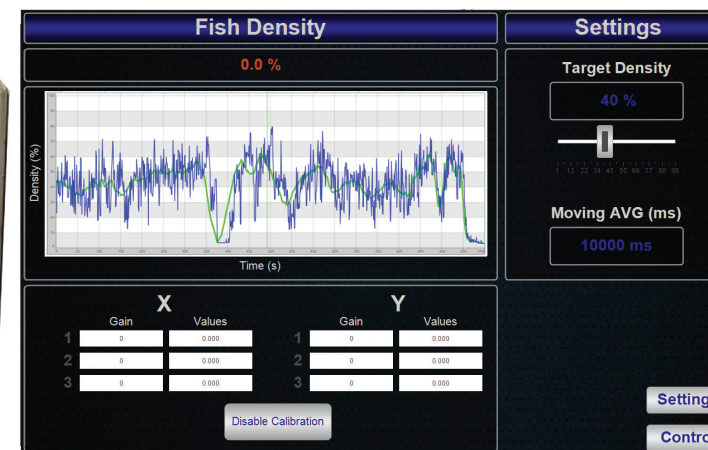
Fish Density

0.0 %

Density (%)

Time (s)

X

| | Gain | Values |
|---|---|---|
| 1 | 0 | 0.000 |
| 2 | 0 | 0.000 |
| 3 | 0 | 0.000 |

Y

| | Gain | Values |
|---|---|---|
| 1 | 0 | 0.000 |
| 2 | 0 | 0.000 |
| 3 | 0 | 0.000 |

Disable Calibration

Settings

Target Density

40 %

1 12 23 34 45 55 66 77 88 99

Moving AVG (ms)

10000 ms

Setting

Contro